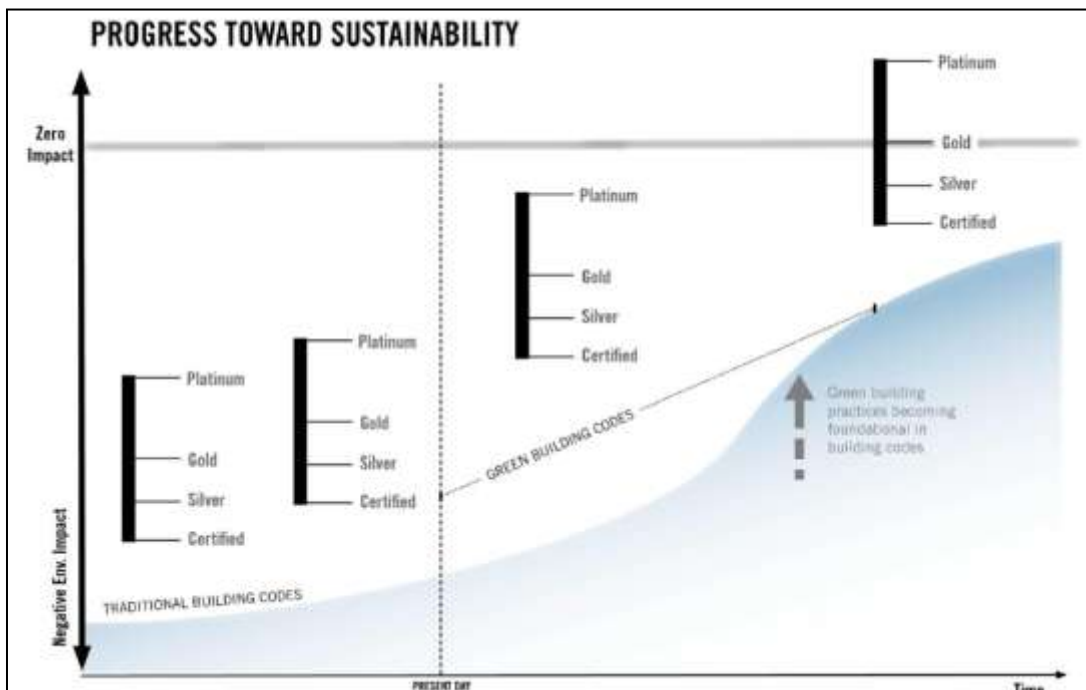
PROGRESS TOWARD SUSTAINABILITY

Zero Impact

Negative Env. Impact

Platinum
Gold
Silver
Certified

Platinum
Gold
Silver
Certified

Platinum
Gold
Silver
Certified

Platinum
Gold
Silver
Certified

GREEN BUILDING CODES

Green building practices becoming foundational in building codes

TRADITIONAL BUILDING CODES

PRESENT DAY

Time